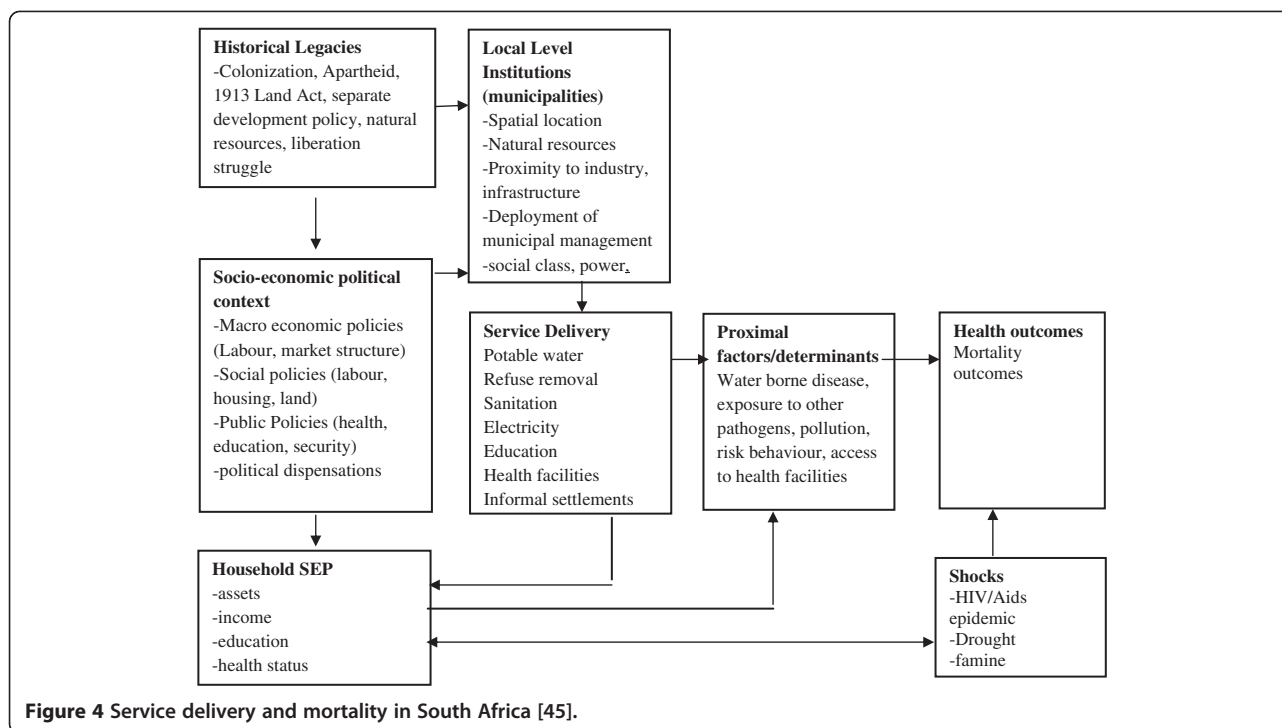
**Historical Legacies**
-Colonization, Apartheid, 1913 Land Act, separate development policy, natural resources, liberation struggle

**Local Level Institutions (municipalities)**
-Spatial location
-Natural resources
-Proximity to industry, infrastructure
-Deployment of municipal management
-social class, power,

**Socio-economic political context**
-Macro economic policies (Labour, market structure)
-Social policies (labour, housing, land)
-Public Policies (health, education, security)
-political dispensations

**Service Delivery**
Potable water
Refuse removal
Sanitation
Electricity
Education
Health facilities
Informal settlements

**Proximal factors/determinants**
Water borne disease, exposure to other pathogens, pollution, risk behaviour, access to health facilities

**Health outcomes**
Mortality outcomes

**Household SEP**
-assets
-income
-education
-health status

**Shocks**
-HIV/Aids epidemic
-Drought
-famine

**Figure 4 Service delivery and mortality in South Africa [45].**